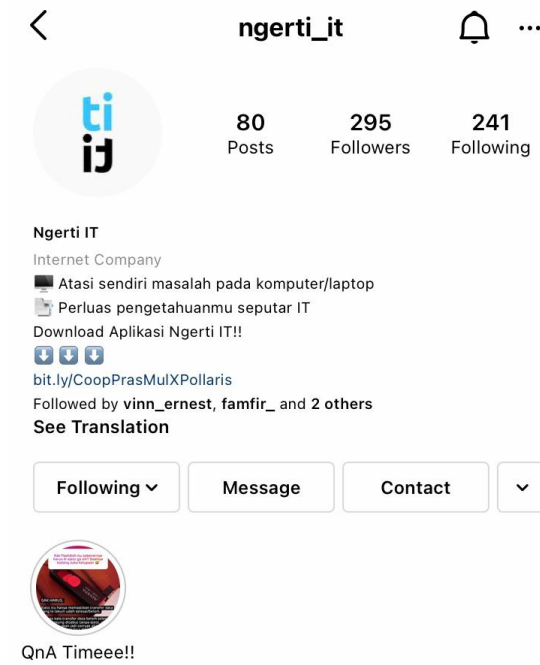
ngerti_it

ti
iJ

80
Posts

295
Followers

241
Following

Ngerti IT
Internet Company
🖥️ Atasi sendiri masalah pada komputer/laptop
📑 Perluas pengetahuanmu seputar IT
Download Aplikasi Ngerti IT!!
⬇️⬇️⬇️
bit.ly/CoopPrasMulXPollaris
Followed by vinn_ernest, famfir_ and 2 others
See Translation

Following
Message
Contact

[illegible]

QnA Timeee!!